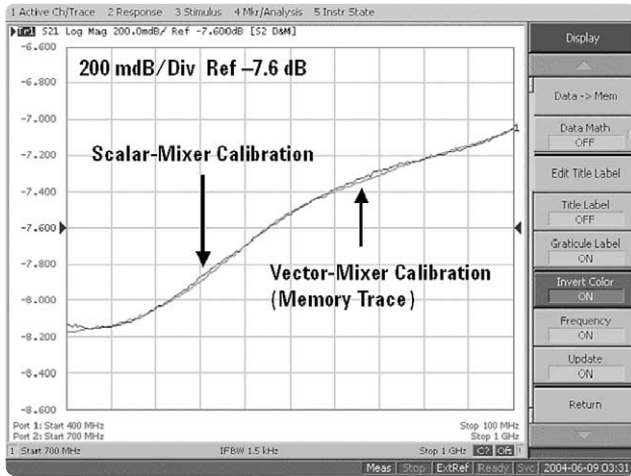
1 Active Ch/Trace 2 Response 3 Stimulus 4 Mkr/Analysis 5 Instr State

Tr1 S21 Log Mag 200.0mdB/ Ref -7.600dB [S2 D&M]

200 mdB/Div Ref –7.6 dB

Scalar-Mixer Calibration

Vector-Mixer Calibration (Memory Trace)

-6.600
-6.800
-7.000
-7.200
-7.400
-7.600
-7.800
-8.000
-8.200
-8.400
-8.600

Port 1: Start 400 MHz
Port 2: Start 700 MHz
Stop 100 MHz
Stop 1 GHz

1 Start 700 MHz IFBW 1.5 kHz Stop 1 GHz C? Of

Display

Data -> Mem

Data Math
OFF

Edit Title Label

Title Label
OFF

Graticule Label
ON

Invert Color
ON

Frequency
ON

Update
ON

Return

Meas Stop ExtRef Ready Svc 2004-06-09 03:31